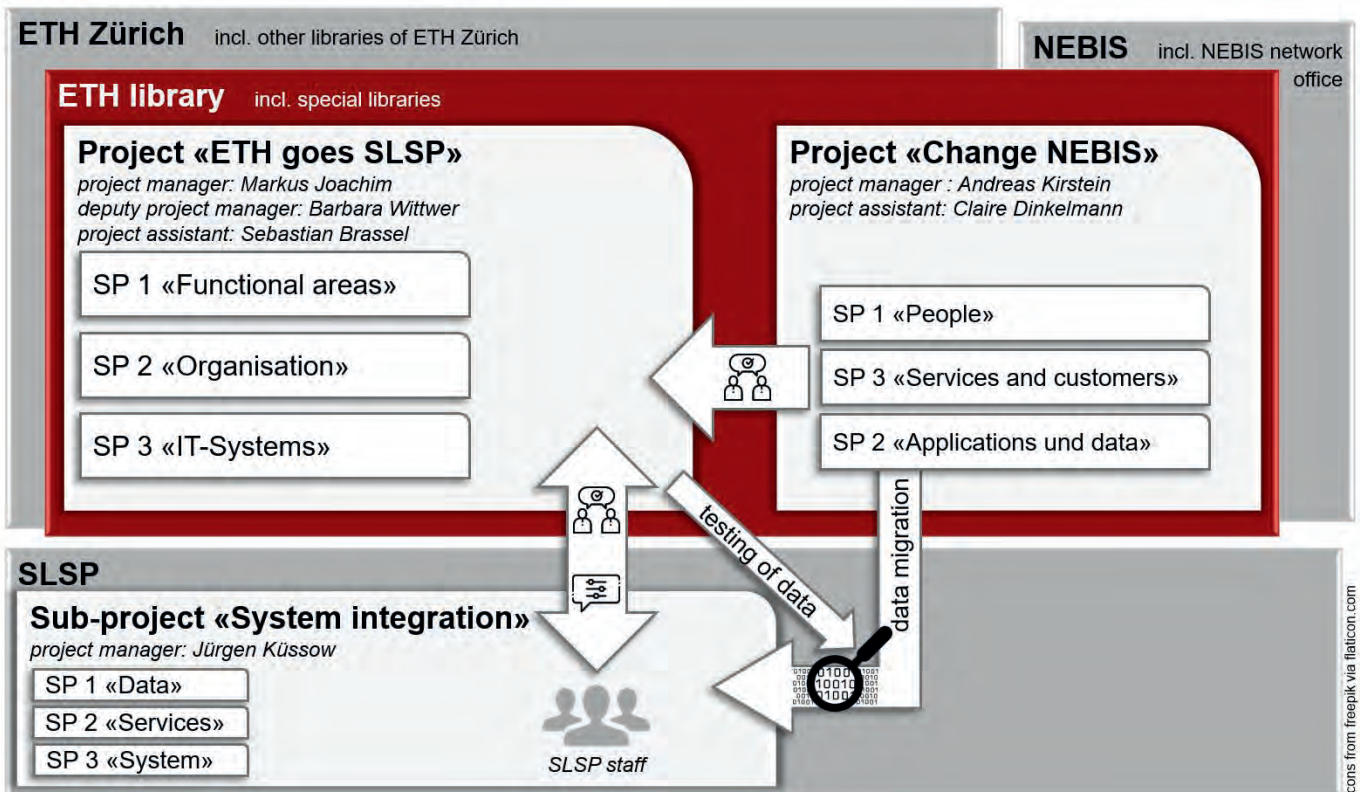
ETH Zürich incl. other libraries of ETH Zürich

NEBIS incl. NEBIS network office

ETH library incl. special libraries

Project «ETH goes SLSP»
project manager: Markus Joachim
deputy project manager: Barbara Wittwer
project assistant: Sebastian Brassel

SP 1 «Functional areas»

SP 2 «Organisation»

SP 3 «IT-Systems»

Project «Change NEBIS»
project manager : Andreas Kirstein
project assistant: Claire Dinkelmann

SP 1 «People»

SP 3 «Services and customers»

SP 2 «Applications und data»

testing of data

data migration

SLSP

Sub-project «System integration»
project manager: Jürgen Küssow

SP 1 «Data»

SP 2 «Services»

SP 3 «System»

SLSP staff

cons from freepik via flaticon.com